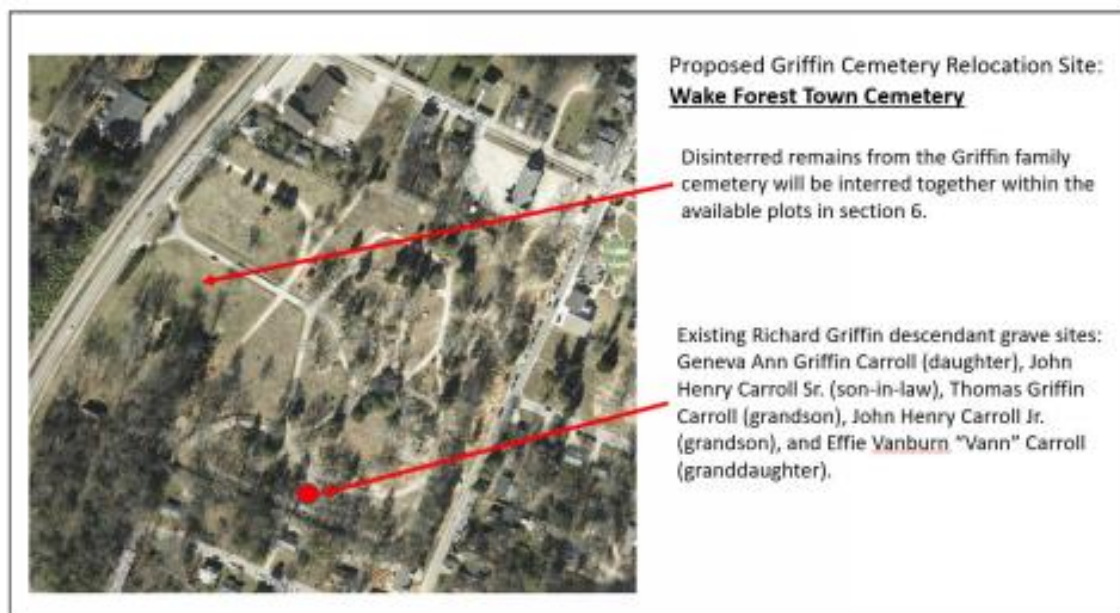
Proposed Griffin Cemetery Relocation Site:
**Wake Forest Town Cemetery**

Disinterred remains from the Griffin family cemetery will be interred together within the available plots in section 6.

Existing Richard Griffin descendant grave sites: Geneva Ann Griffin Carroll (daughter), John Henry Carroll Sr. (son-in-law), Thomas Griffin Carroll (grandson), John Henry Carroll Jr. (grandson), and Effie Vanburn "Vann" Carroll (granddaughter).